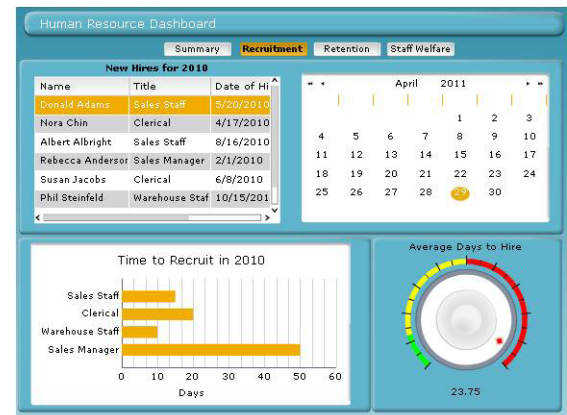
Human Resource Dashboard

Summary Recruitment Retention Staff Welfare

New Hires for 2010

| Name | Title | Date of Hi |
|---|---|---|
| Donald Adams | Sales Staff | 5/20/2010 |
| Nora Chin | Clerical | 4/17/2010 |
| Albert Albright | Sales Staff | 8/16/2010 |
| Rebecca Anderson | Sales Manager | 2/1/2010 |
| Susan Jacobs | Clerical | 6/8/2010 |
| Phil Steinfeld | Warehouse Staf | 10/15/201 |

April 2011

| | | | | | | |
|---|---|---|---|---|---|---|
| | | | | 1 | 2 | 3 |
| 4 | 5 | 6 | 7 | 8 | 9 | 10 |
| 11 | 12 | 13 | 14 | 15 | 16 | 17 |
| 18 | 19 | 20 | 21 | 22 | 23 | 24 |
| 25 | 26 | 27 | 28 | 29 | 30 | |

Time to Recruit in 2010

Sales Staff
Clerical
Warehouse Staff
Sales Manager

0 10 20 30 40 50 60

Days

Average Days to Hire

23.75